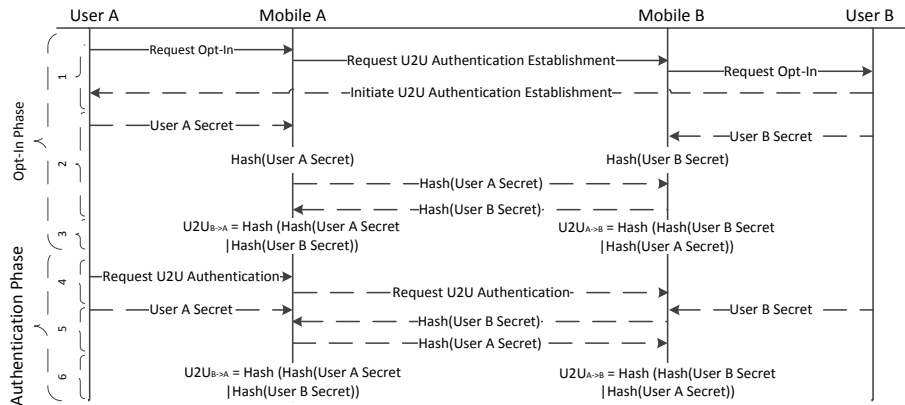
User A
Mobile A
Mobile B
User B

Opt-In Phase

1

Request Opt-In
Request U2U Authentication Establishment
Request Opt-In
Initiate U2U Authentication Establishment

2

User A Secret
User B Secret
Hash(User A Secret)
Hash(User B Secret)
Hash(User A Secret)
Hash(User B Secret)

3

$U2U_{B\to A}$ = Hash (Hash(User A Secret |Hash(User B Secret))
$U2U_{A\to B}$ = Hash (Hash(User B Secret |Hash(User A Secret))

Authentication Phase

4

Request U2U Authentication
Request U2U Authentication

5

User A Secret
User B Secret
Hash(User B Secret)
Hash(User A Secret)

6

$U2U_{B\to A}$ = Hash (Hash(User A Secret |Hash(User B Secret))
$U2U_{A\to B}$ = Hash (Hash(User B Secret |Hash(User A Secret))